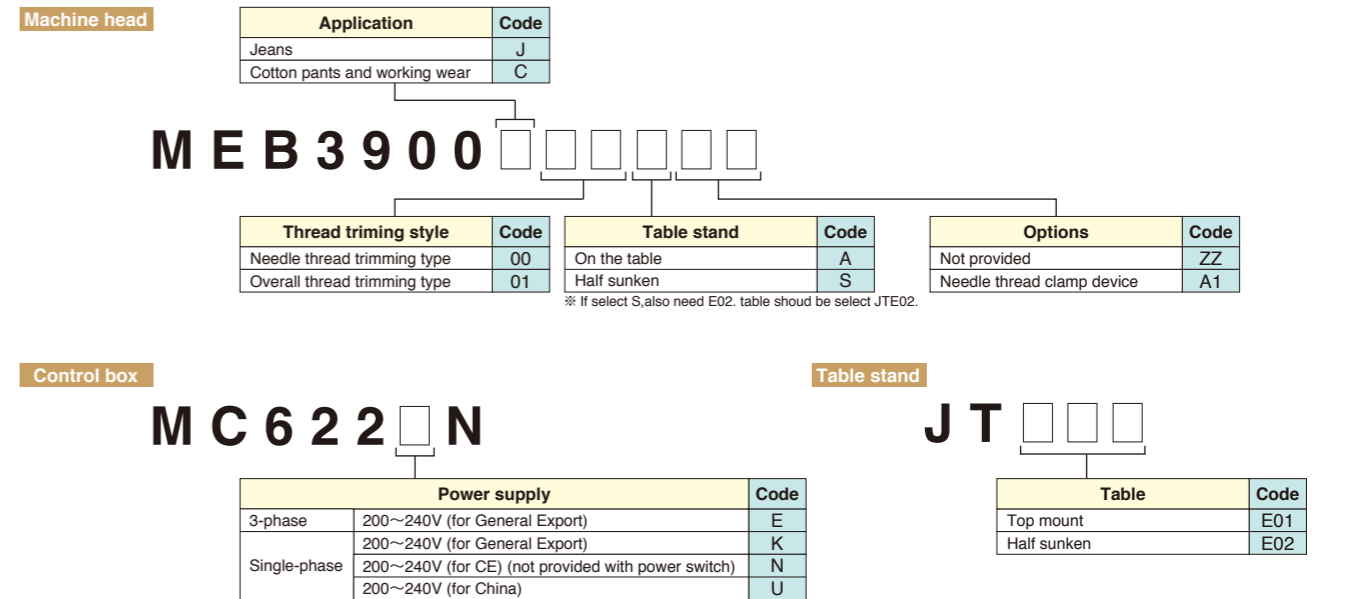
Machine head

| Application | Code |
|---|---|
| Jeans | J |
| Cotton pants and working wear | C |

MEB3900

| Thread triming style | Code |
|---|---|
| Needle thread trimming type | 00 |
| Overall thread trimming type | 01 |

| Table stand | Code |
|---|---|
| On the table | A |
| Half sunken | S |

※ If select S,also need E02. table shoud be select JTE02.

| Options | Code |
|---|---|
| Not provided | ZZ |
| Needle thread clamp device | A1 |

Control box

MC622 N

| Power supply | | Code |
|---|---|---|
| 3-phase | 200～240V (for General Export) | E |
| Single-phase | 200～240V (for General Export) | K |
| | 200～240V (for CE) (not provided with power switch) | N |
| | 200～240V (for China) | U |

Table stand

JT

| Table | Code |
|---|---|
| Top mount | E01 |
| Half sunken | E02 |